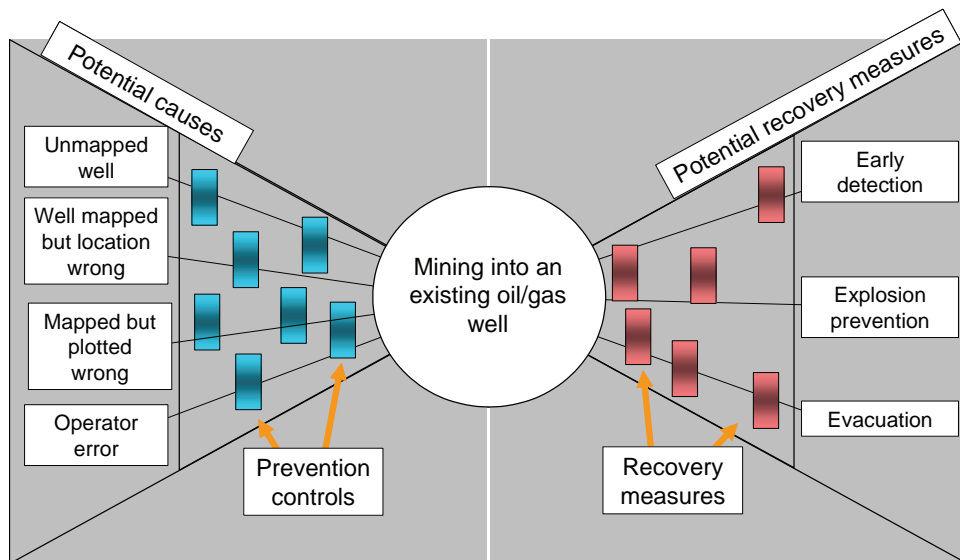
Potential causes

Unmapped well

Well mapped but location wrong

Mapped but plotted wrong

Operator error

Prevention controls

Mining into an existing oil/gas well

Potential recovery measures

Early detection

Explosion prevention

Evacuation

Recovery measures